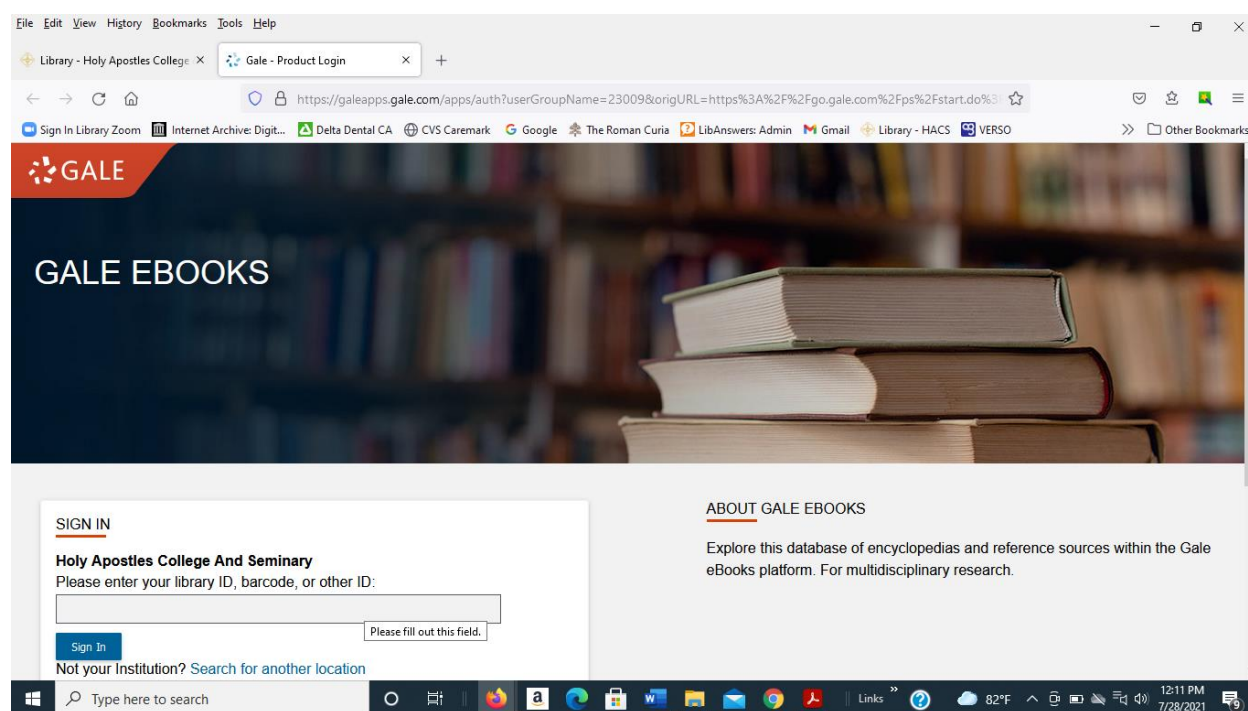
File Edit View History Bookmarks Tools Help

Library - Holy Apostles College × Gale - Product Login × +

https://galeapps.gale.com/apps/auth?userGroupName=23009&origURL=https%3A%2F%2Fgo.gale.com%2Fps%2Fstart.do%3

Sign In Library Zoom Internet Archive: Digit... Delta Dental CA CVS Caremark Google The Roman Curia LibAnswers: Admin Gmail Library - HACS VERSO » Other Bookmarks

GALE

GALE EBOOKS

SIGN IN

Holy Apostles College And Seminary
Please enter your library ID, barcode, or other ID:

Please fill out this field.

Sign In

Not your Institution? Search for another location

ABOUT GALE EBOOKS

Explore this database of encyclopedias and reference sources within the Gale eBooks platform. For multidisciplinary research.

Type here to search

Links » 82°F 12:11 PM 7/28/2021 9